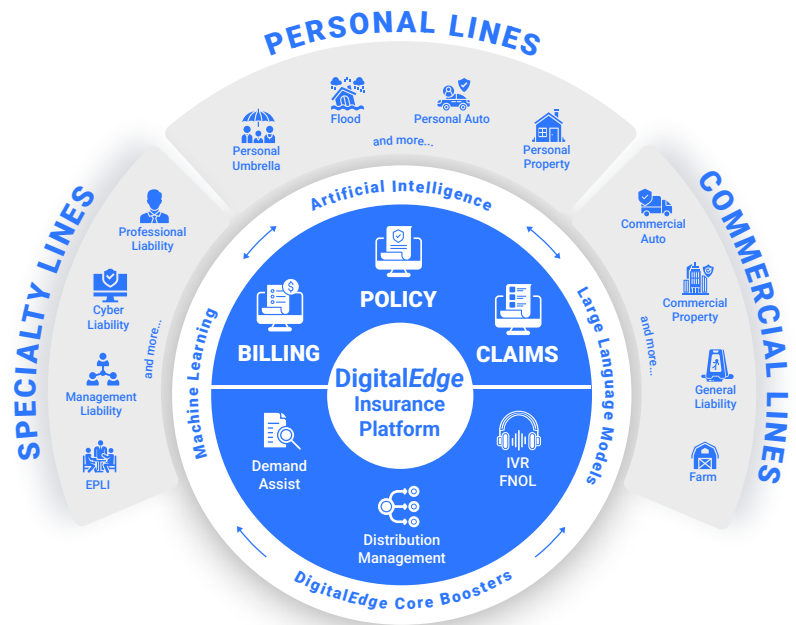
PERSONAL LINES

Personal Umbrella

Flood

and more...

Personal Auto

Personal Property

SPECIALTY LINES

Professional Liability

Cyber Liability

and more...

Management Liability

EPLI

COMMERCIAL LINES

Commercial Auto

Commercial Property

and more...

General Liability

Farm

Artificial Intelligence

Large Language Models

Machine Learning

DigitalEdge Core Boosters

POLICY

BILLING

CLAIMS

DigitalEdge Insurance Platform

Demand Assist

IVR FNOL

Distribution Management